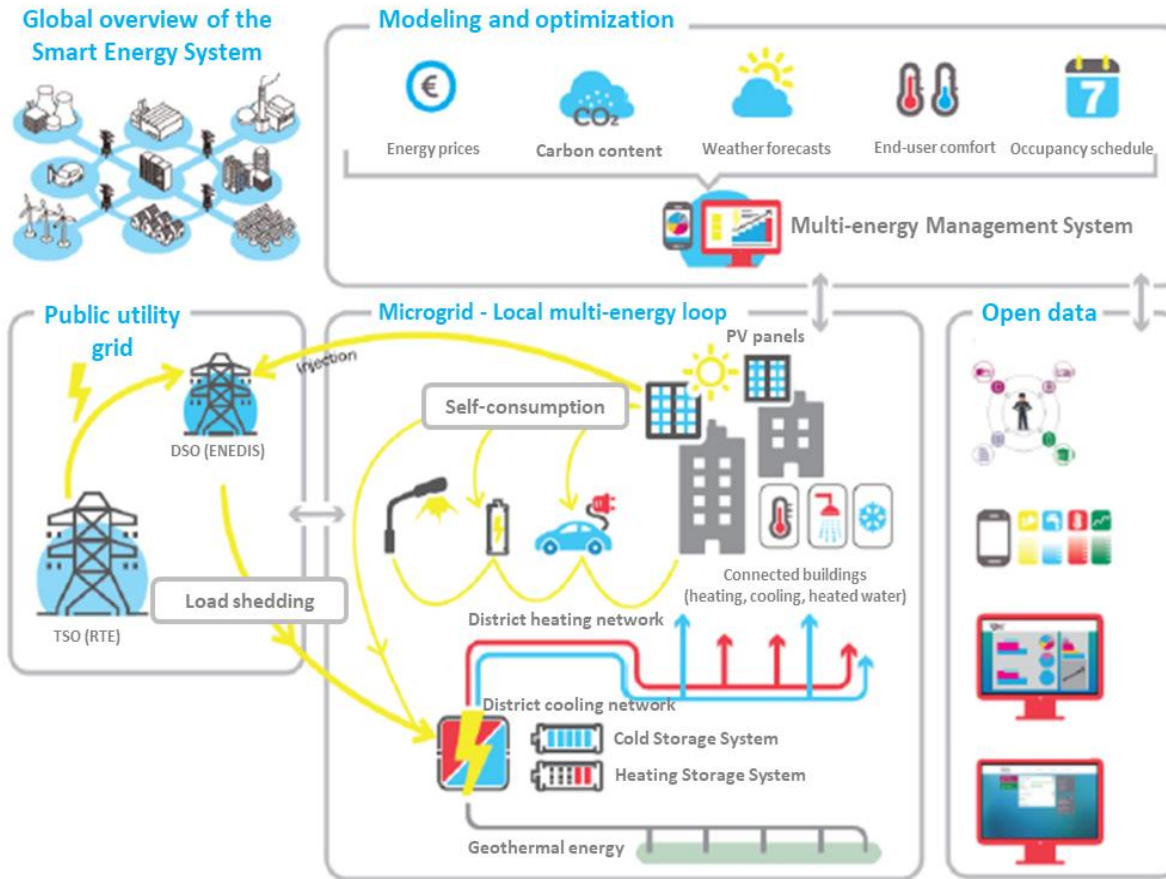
Global overview of the Smart Energy System

Modeling and optimization

€

Energy prices

$CO_2$

Carbon content

Weather forecasts

End-user comfort

7

Occupancy schedule

Multi-energy Management System

Public utility grid

Microgrid - Local multi-energy loop

Open data

Injection

PV panels

Self-consumption

DSO (ENEDIS)

TSO (RTE)

Load shedding

Connected buildings (heating, cooling, heated water)

District heating network

District cooling network

Cold Storage System

Heating Storage System

Geothermal energy